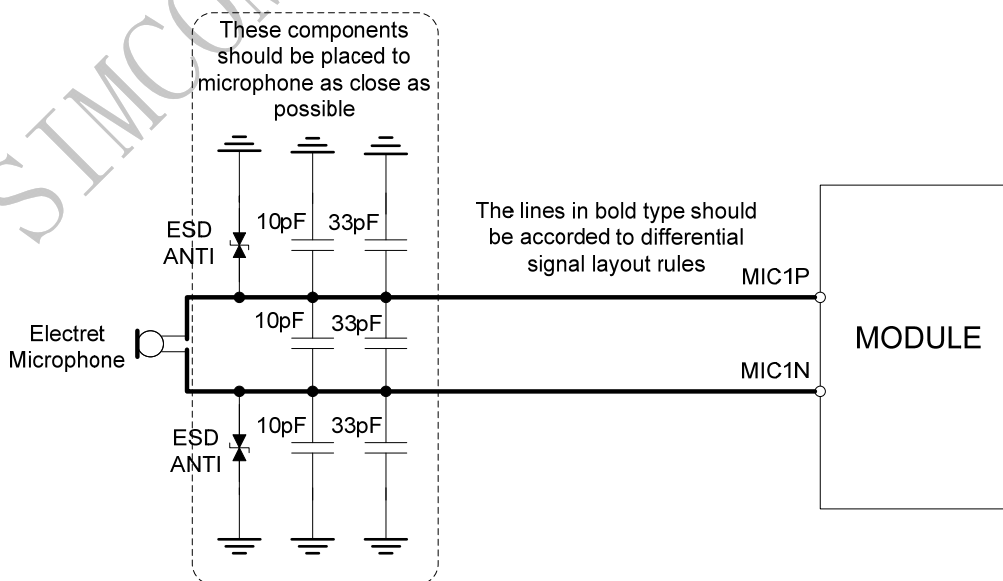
SIMCOM

These components should be placed to microphone as close as possible

ESD ANTI

10pF

33pF

The lines in bold type should be accorded to differential signal layout rules

MIC1P

Electret Microphone

10pF

33pF

MODULE

MIC1N

ESD ANTI

10pF

33pF